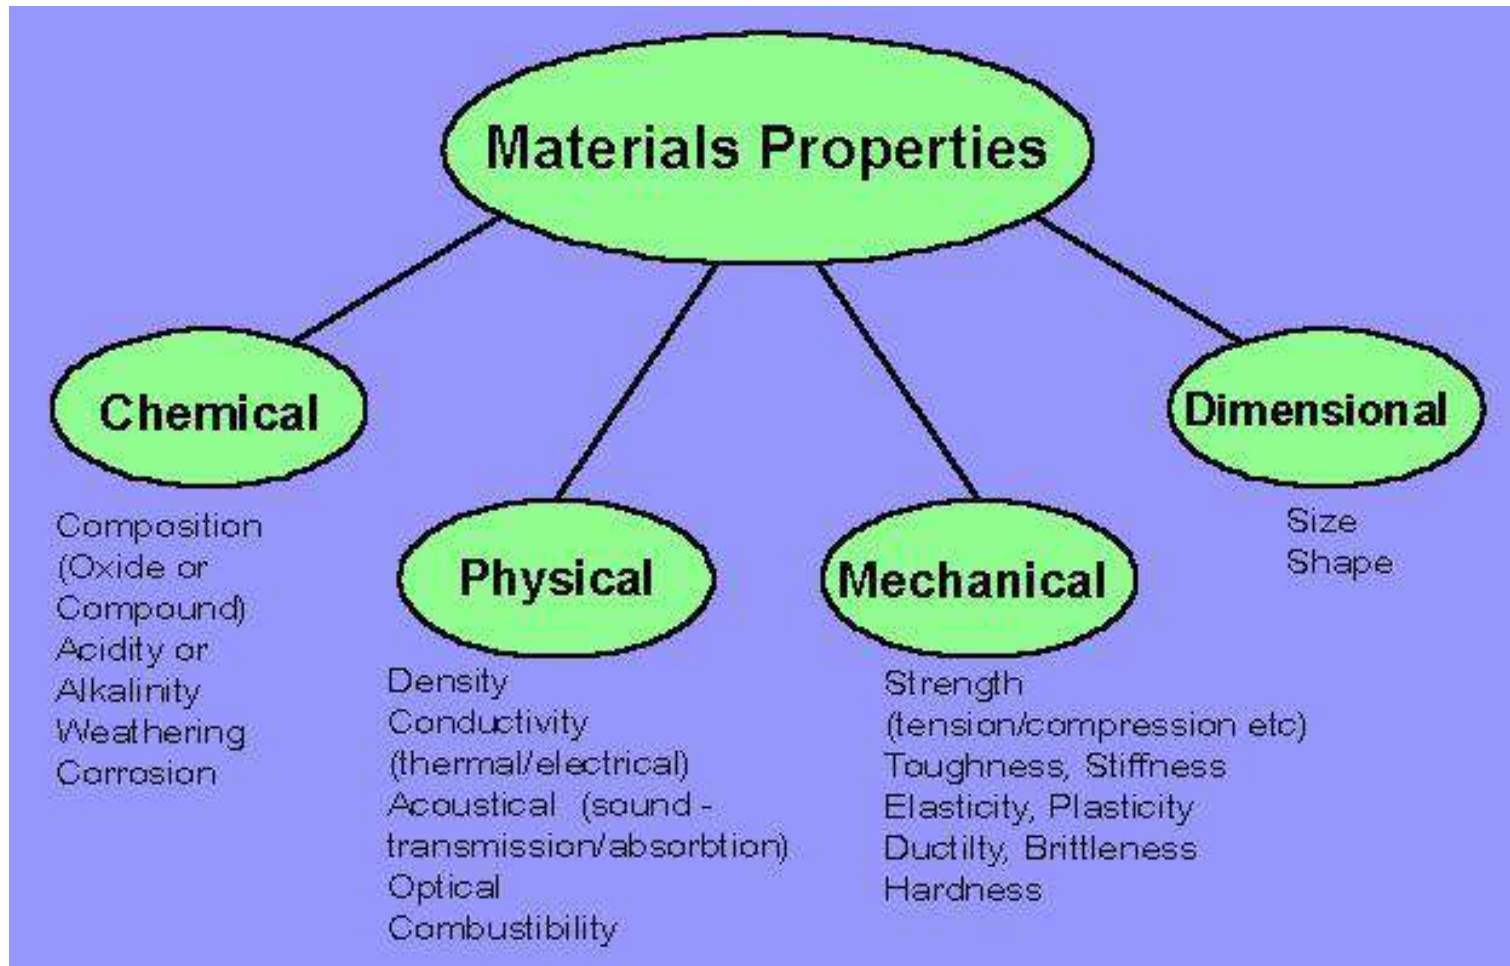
Materials Properties

Chemical

Composition (Oxide or Compound)
Acidity or Alkalinity
Weathering
Corrosion

Physical

Density
Conductivity (thermal/electrical)
Acoustical (sound - transmission/absorbtion)
Optical
Combustibility

Mechanical

Strength (tension/compression etc)
Toughness, Stiffness
Elasticity, Plasticity
Ductilty, Brittleness
Hardness

Dimensional

Size
Shape